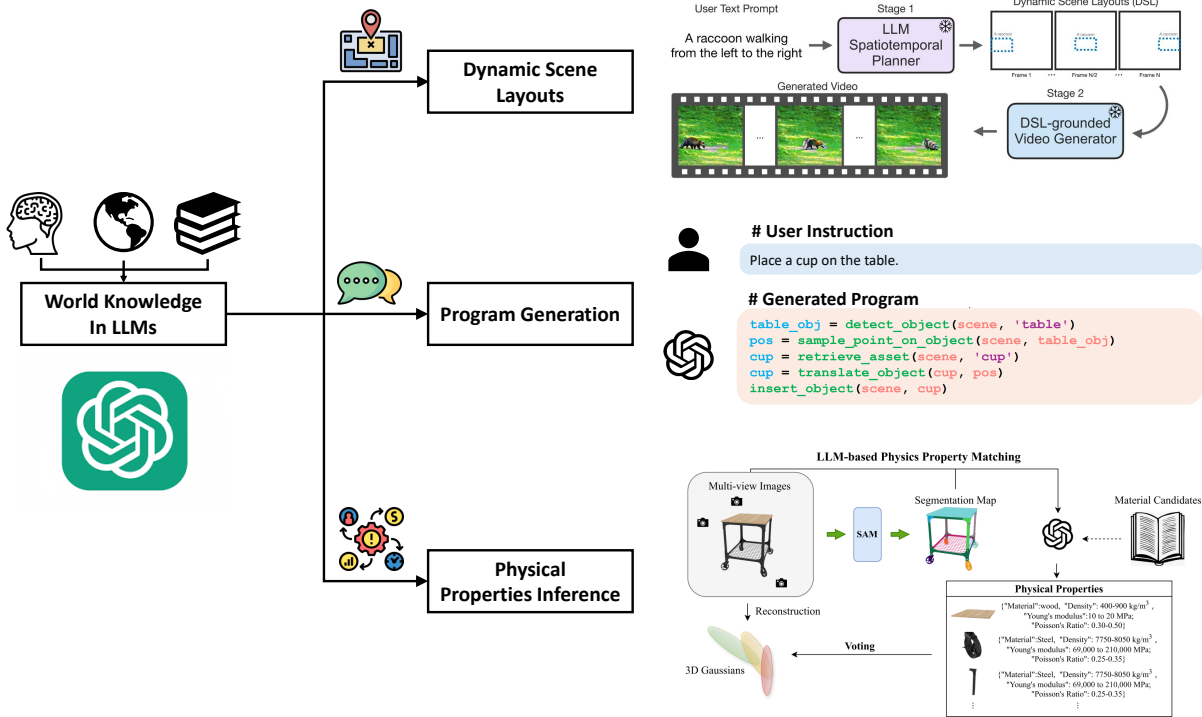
Dynamic Scene Layouts

User Text Prompt

A raccoon walking from the left to the right

Stage 1

LLM Spatiotemporal Planner

Dynamic Scene Layouts (DSL)

A raccoon

A raccoon

A raccoon

Frame 1 ... Frame N/2 ... Frame N

Generated Video

...

...

Stage 2

DSL-grounded Video Generator

World Knowledge In LLMs

Program Generation

# User Instruction

Place a cup on the table.

# Generated Program

table_obj = detect_object(scene, 'table')
pos = sample_point_on_object(scene, table_obj)
cup = retrieve_asset(scene, 'cup')
cup = translate_object(cup, pos)
insert_object(scene, cup)

Physical Properties Inference

LLM-based Physics Property Matching

Multi-view Images

SAM

Segmentation Map

Material Candidates

Reconstruction

Physical Properties

{"Material":wood, "Density": 400-900 kg/m$^3$ , "Young's modulus":10 to 20 MPa; "Poisson's Ratio": 0.30-0.50}

{"Material":Steel, "Density": 7750-8050 kg/m$^3$ , "Young's modulus": 69,000 to 210,000 MPa; "Poisson's Ratio": 0.25-0.35}

{"Material":Steel, "Density": 7750-8050 kg/m$^3$ , "Young's modulus": 69,000 to 210,000 MPa; "Poisson's Ratio": 0.25-0.35}

Voting

3D Gaussians